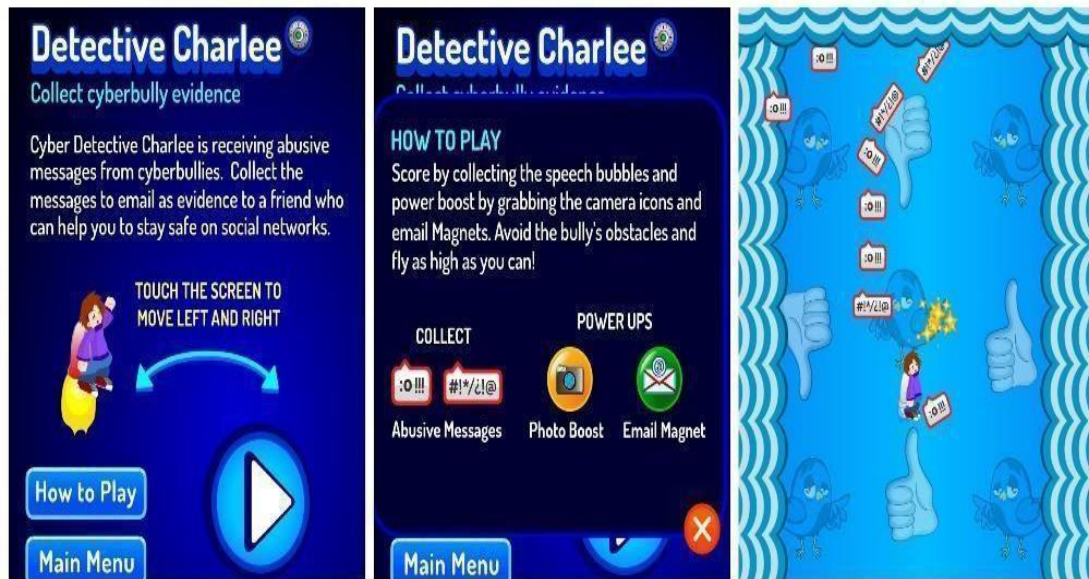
Detective Charlee

Collect cyberbully evidence

Cyber Detective Charlee is receiving abusive messages from cyberbullies. Collect the messages to email as evidence to a friend who can help you to stay safe on social networks.

TOUCH THE SCREEN TO MOVE LEFT AND RIGHT

How to Play

Main Menu

Detective Charlee

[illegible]

HOW TO PLAY

Score by collecting the speech bubbles and power boost by grabbing the camera icons and email Magnets. Avoid the bully's obstacles and fly as high as you can!

COLLECT

POWER UPS

:O!!!

#!*/¿!@

Abusive Messages

Photo Boost

Email Magnet

Main Menu

:O!!!

#!*/¿!@

:O!!!

#!*/¿!@

:O!!!

:O!!!

:O!!!

#!*/¿!@

:O!!!